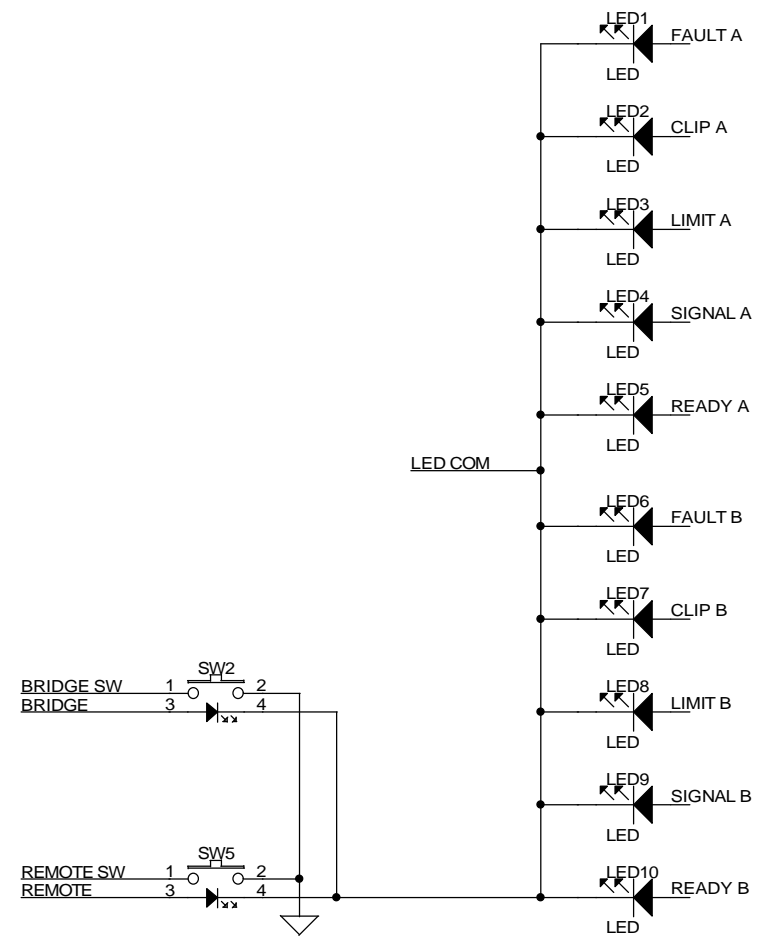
LED1
FAULT A
LED
LED2
CLIP A
LED
LED3
LIMIT A
LED
LED4
SIGNAL A
LED
LED5
READY A
LED
LED COM
LED6
FAULT B
LED
LED7
CLIP B
LED
LED8
LIMIT B
LED
LED9
SIGNAL B
LED
LED10
READY B
LED

SW2
BRIDGE SW 1 2
BRIDGE 3 4

SW5
REMOTE SW 1 2
REMOTE 3 4